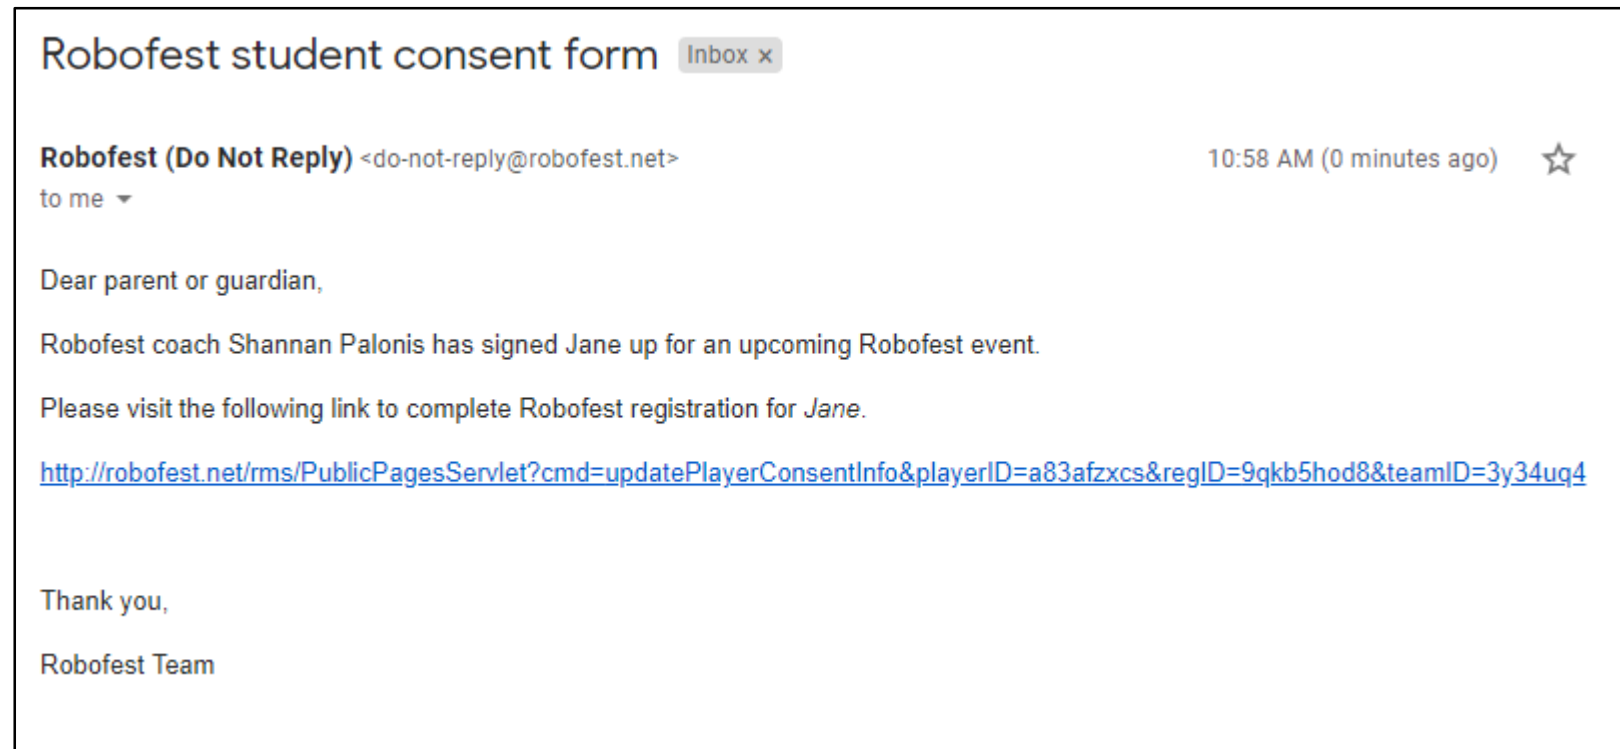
Robofest student consent form Inbox ×

Robofest (Do Not Reply) <do-not-reply@robofest.net>
to me

10:58 AM (0 minutes ago)

Dear parent or guardian,

Robofest coach Shannan Palonis has signed Jane up for an upcoming Robofest event.

Please visit the following link to complete Robofest registration for Jane.

http://robofest.net/rms/PublicPagesServlet?cmd=updatePlayerConsentInfo&playerID=a83afzxcs&regID=9qkb5hod8&teamID=3y34uq4

Thank you,

Robofest Team